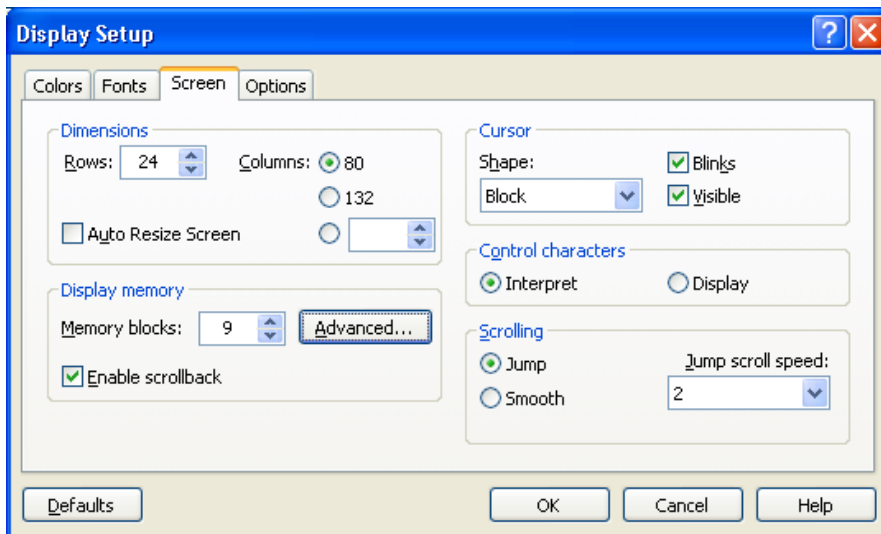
Display Setup

Colors
Fonts
Screen
Options

Dimensions
Rows: 24
Columns: 80
132
Auto Resize Screen

Display memory
Memory blocks: 9
Advanced...
Enable scrollback

Cursor
Shape:
Block
Blinks
Visible

Control characters
Interpret
Display

Scrolling
Jump
Smooth
Jump scroll speed:
2

Defaults
OK
Cancel
Help